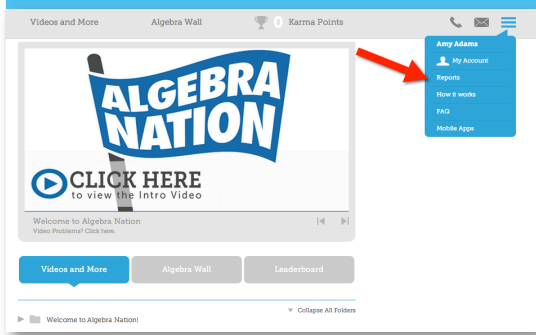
Videos and More
Algebra Wall
0 Karma Points

Amy Adams
My Account
Reports
How it works
FAQ
Mobile Apps

ALGEBRA NATION

CLICK HERE
to view the Intro Video

Welcome to Algebra Nation
Video Problems? Click here.

Videos and More
Algebra Wall
Leaderboard

Collapse All Folders

Welcome to Algebra Nation!